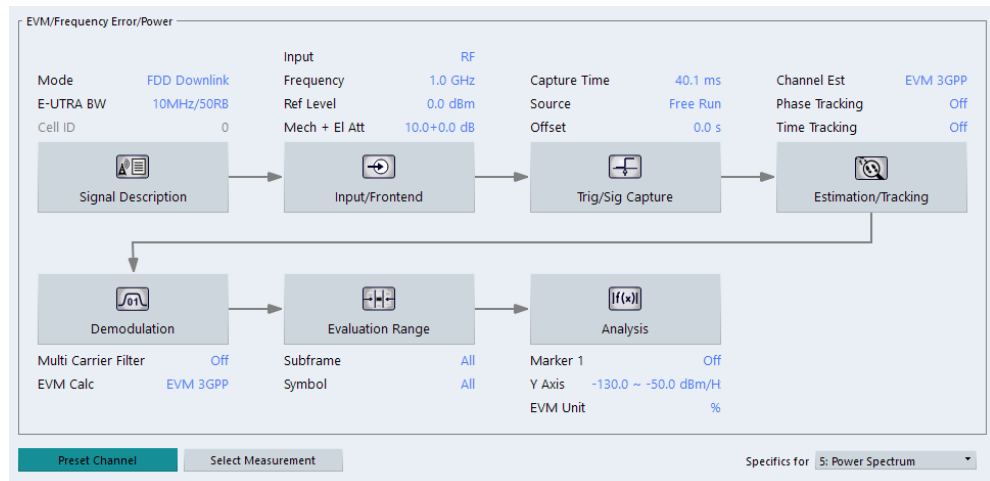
EVM/Frequency Error/Power

Mode FDD Downlink
E-UTRA BW 10MHz/50RB
Cell ID 0

Signal Description

Input RF
Frequency 1.0 GHz
Ref Level 0.0 dBm
Mech + El Att 10.0+0.0 dB

Input/Frontend

Capture Time 40.1 ms
Source Free Run
Offset 0.0 s

Trig/Sig Capture

Channel Est EVM 3GPP
Phase Tracking Off
Time Tracking Off

Estimation/Tracking

Demodulation

Multi Carrier Filter Off
EVM Calc EVM 3GPP

Evaluation Range

Subframe All
Symbol All

|f(x)|

Analysis

Marker 1 Off
Y Axis -130.0 ~ -50.0 dBm/H
EVM Unit %

Preset Channel

Select Measurement

Specifics for 5: Power Spectrum